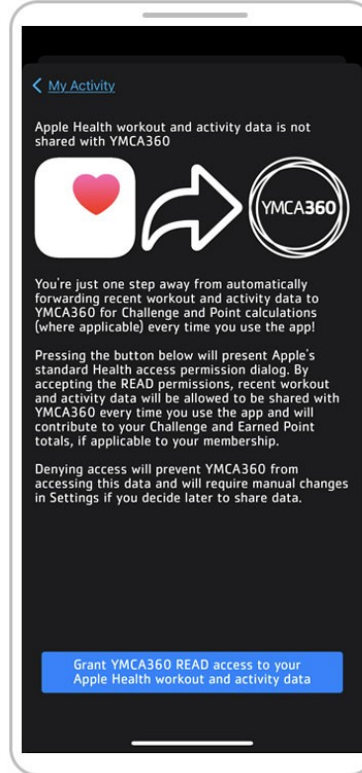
< My Activity

Apple Health workout and activity data is not shared with YMCA360

YMCA360

You're just one step away from automatically forwarding recent workout and activity data to YMCA360 for Challenge and Point calculations (where applicable) every time you use the app!

Pressing the button below will present Apple's standard Health access permission dialog. By accepting the READ permissions, recent workout and activity data will be allowed to be shared with YMCA360 every time you use the app and will contribute to your Challenge and Earned Point totals, if applicable to your membership.

Denying access will prevent YMCA360 from accessing this data and will require manual changes in Settings if you decide later to share data.

Grant YMCA360 READ access to your Apple Health workout and activity data